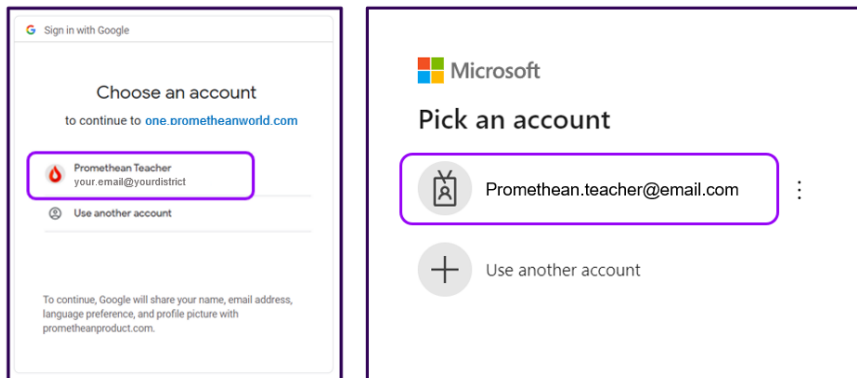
Sign in with Google

Choose an account

to continue to one.prometheanworld.com

Promethean Teacher
your.email@yourdistrict

Use another account

To continue, Google will share your name, email address, language preference, and profile picture with prometheanproduct.com.

Microsoft

Pick an account

Promethean.teacher@email.com

Use another account